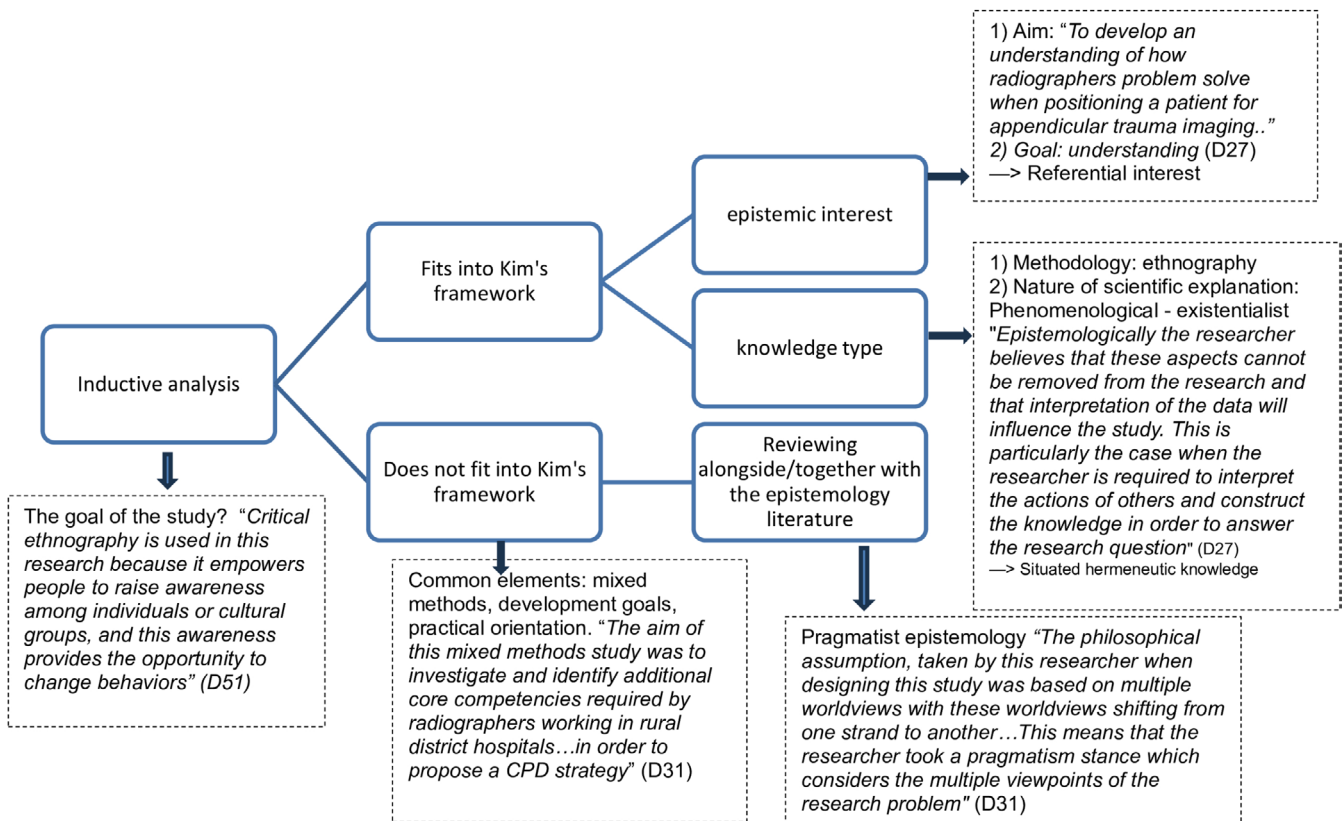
1) Aim: "To develop an understanding of how radiographers problem solve when positioning a patient for appendicular trauma imaging.."
2) Goal: understanding (D27)
—> Referential interest

epistemic interest

Fits into Kim's framework

1) Methodology: ethnography
2) Nature of scientific explanation: Phenomenological - existentialist "Epistemologically the researcher believes that these aspects cannot be removed from the research and that interpretation of the data will influence the study. This is particularly the case when the researcher is required to interpret the actions of others and construct the knowledge in order to answer the research question" (D27)
—> Situated hermeneutic knowledge

knowledge type

Inductive analysis

Does not fit into Kim's framework

Reviewing alongside/together with the epistemology literature

The goal of the study? "Critical ethnography is used in this research because it empowers people to raise awareness among individuals or cultural groups, and this awareness provides the opportunity to change behaviors" (D51)

Common elements: mixed methods, development goals, practical orientation. "The aim of this mixed methods study was to investigate and identify additional core competencies required by radiographers working in rural district hospitals…in order to propose a CPD strategy" (D31)

Pragmatist epistemology "The philosophical assumption, taken by this researcher when designing this study was based on multiple worldviews with these worldviews shifting from one strand to another…This means that the researcher took a pragmatism stance which considers the multiple viewpoints of the research problem" (D31)